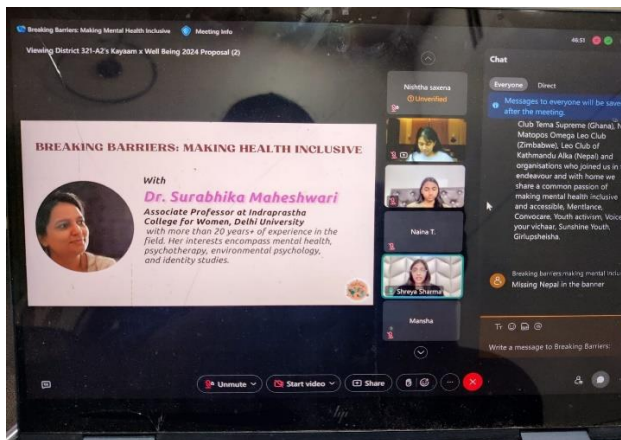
Breaking Barriers: Making Mental Health Inclusive  Meeting info

Viewing District 321-A2's Kayaam x Well Being 2024 Proposal (2)

BREAKING BARRIERS: MAKING HEALTH INCLUSIVE

With

Dr. Surabhika Maheshwari

Associate Professor at Indraprastha College for Women, Delhi University with more than 20 years+ of experience in the field. Her interests encompass mental health, psychotherapy, environmental psychology, and identity studies.

Nishtha saxena
Unverified

Naina T.

Shreya Sharma

Manisha

Chat

Everyone  Direct

Messages to everyone will be save after the meeting.

Club Tema Supreme (Ghana), Matopos Omega Leo Club (Zimbabwe), Leo Club of Kathmandu Alka (Nepal) and organisations who joined us in endeavour and with home we share a common passion of making mental health inclusive and accessible, Mentlance, Convocare, Youth activism, Voice your vichaar, Sunshine Youth, Girlupshelsha.

Breaking barriers:making mental inclu
Missing Nepal in the banner

Write a message to Breaking Barriers:

Unmute  Start video  Share